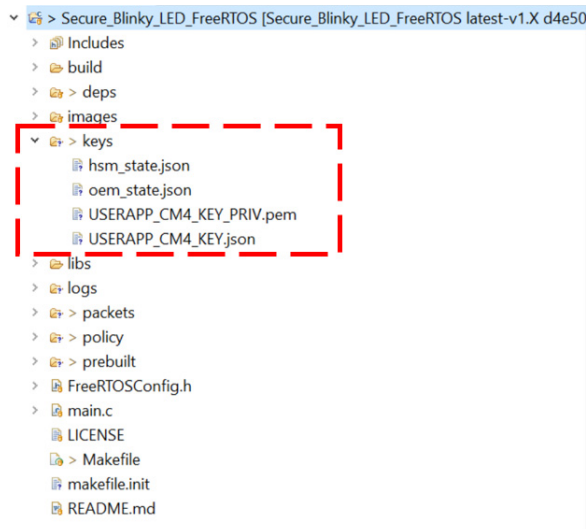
> Secure_Blinky_LED_FreeRTOS [Secure_Blinky_LED_FreeRTOS latest-v1.X d4e50
Includes
build
> deps
images
> keys
hsm_state.json
oem_state.json
USERAPP_CM4_KEY_PRIV.pem
USERAPP_CM4_KEY.json
libs
logs
> packets
> policy
> prebuilt
FreeRTOSConfig.h
main.c
LICENSE
> Makefile
makefile.init
README.md